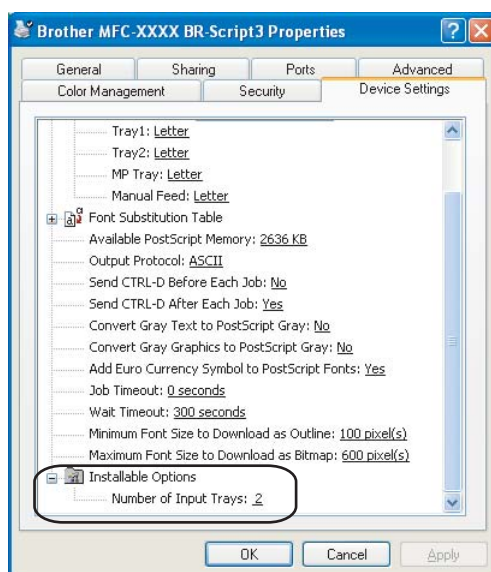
Brother MFC-XXXX BR-Script3 Properties

General | Sharing | Ports | Advanced
Color Management | Security | Device Settings

Tray1: Letter
Tray2: Letter
MP Tray: Letter
Manual Feed: Letter
Font Substitution Table
Available PostScript Memory: 2636 KB
Output Protocol: ASCII
Send CTRL-D Before Each Job: No
Send CTRL-D After Each Job: Yes
Convert Gray Text to PostScript Gray: No
Convert Gray Graphics to PostScript Gray: No
Add Euro Currency Symbol to PostScript Fonts: Yes
Job Timeout: 0 seconds
Wait Timeout: 300 seconds
Minimum Font Size to Download as Outline: 100 pixel(s)
Maximum Font Size to Download as Bitmap: 600 pixel(s)
Installable Options
Number of Input Trays: 2

OK | Cancel | Apply